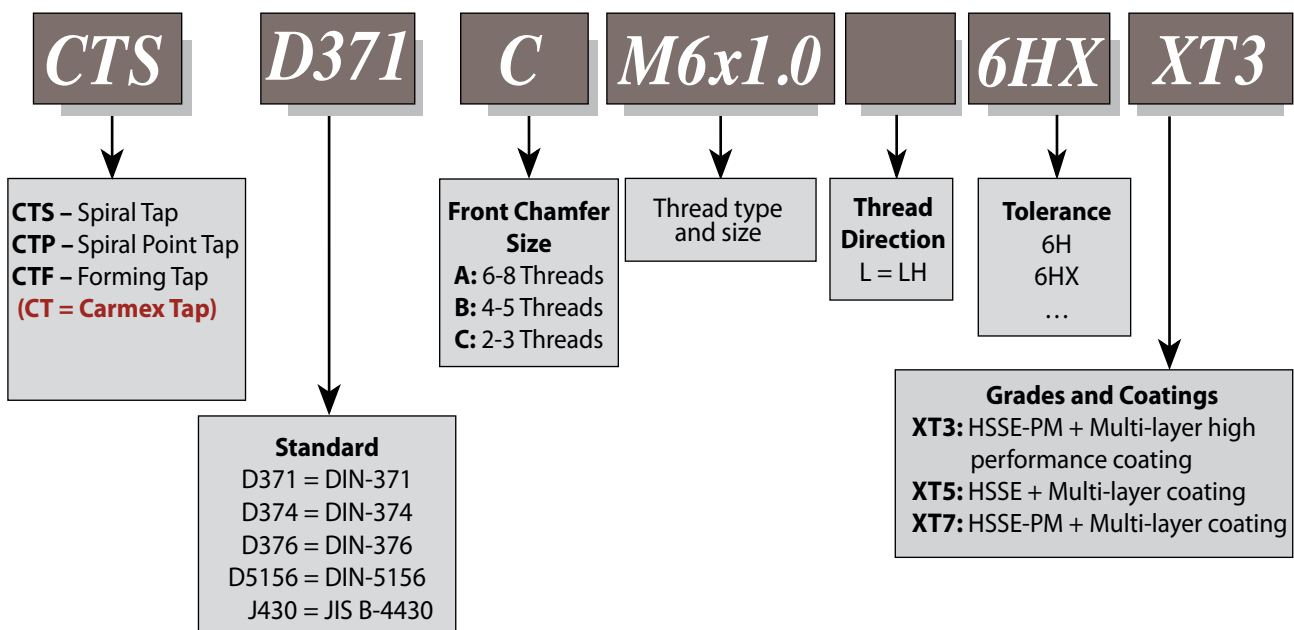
CTS D371 C M6x1.0 6HX XT3

CTS – Spiral Tap
CTP – Spiral Point Tap
CTF – Forming Tap
(CT = Carmex Tap)

Standard
D371 = DIN-371
D374 = DIN-374
D376 = DIN-376
D5156 = DIN-5156
J430 = JIS B-4430

Front Chamfer Size
A: 6-8 Threads
B: 4-5 Threads
C: 2-3 Threads

Thread type and size

Thread Direction
L = LH

Tolerance
6H
6HX
…

Grades and Coatings
XT3: HSSE-PM + Multi-layer high performance coating
XT5: HSSE + Multi-layer coating
XT7: HSSE-PM + Multi-layer coating